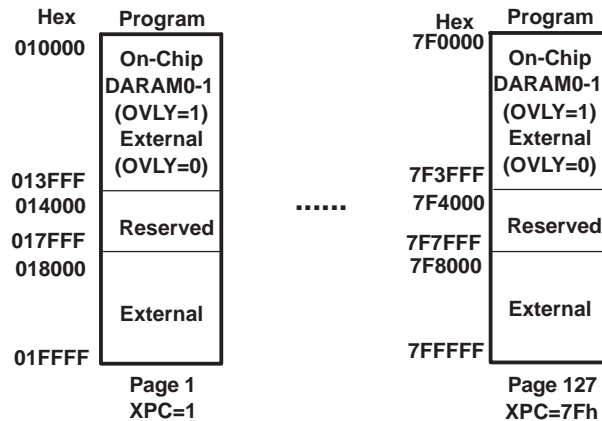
Hex
Program

010000
On-Chip DARAM0-1 (OVLY=1) External (OVLY=0)

013FFF
014000
Reserved

017FFF
018000
External

01FFFF

Page 1
XPC=1

......

Hex
Program

7F0000
On-Chip DARAM0-1 (OVLY=1) External (OVLY=0)

7F3FFF
7F4000
Reserved

7F7FFF
7F8000
External

7FFFFF

Page 127
XPC=7Fh